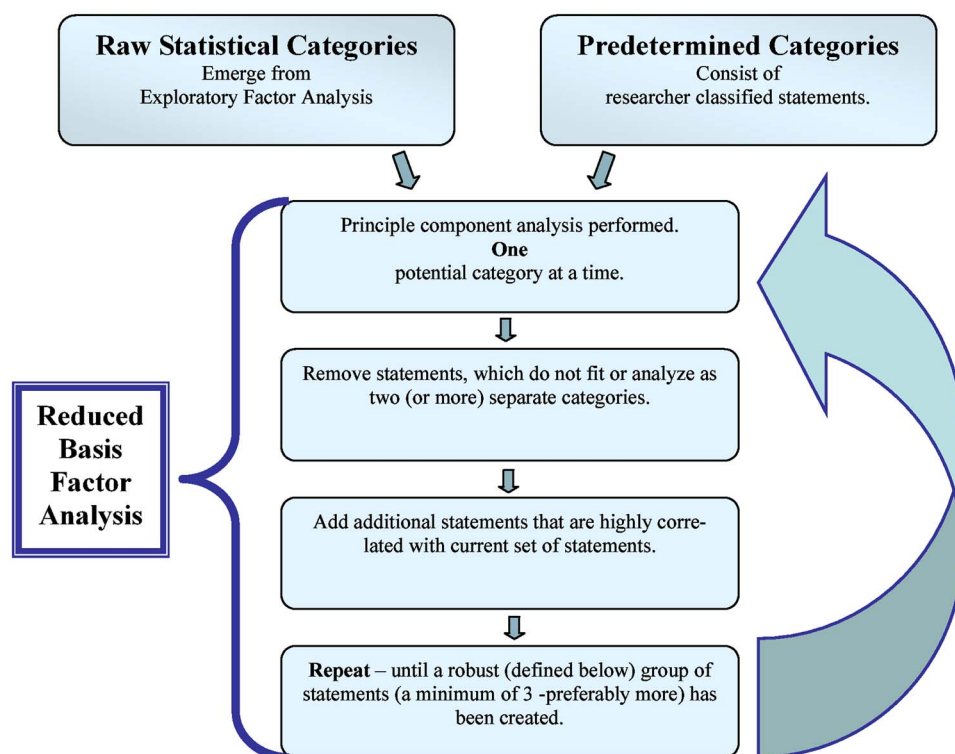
Raw Statistical Categories
Emerge from
Exploratory Factor Analysis

Predetermined Categories
Consist of
researcher classified statements.

Reduced Basis Factor Analysis

Principle component analysis performed.
One
potential category at a time.

Remove statements, which do not fit or analyze as two (or more) separate categories.

Add additional statements that are highly correlated with current set of statements.

Repeat – until a robust (defined below) group of statements (a minimum of 3 -preferably more) has been created.